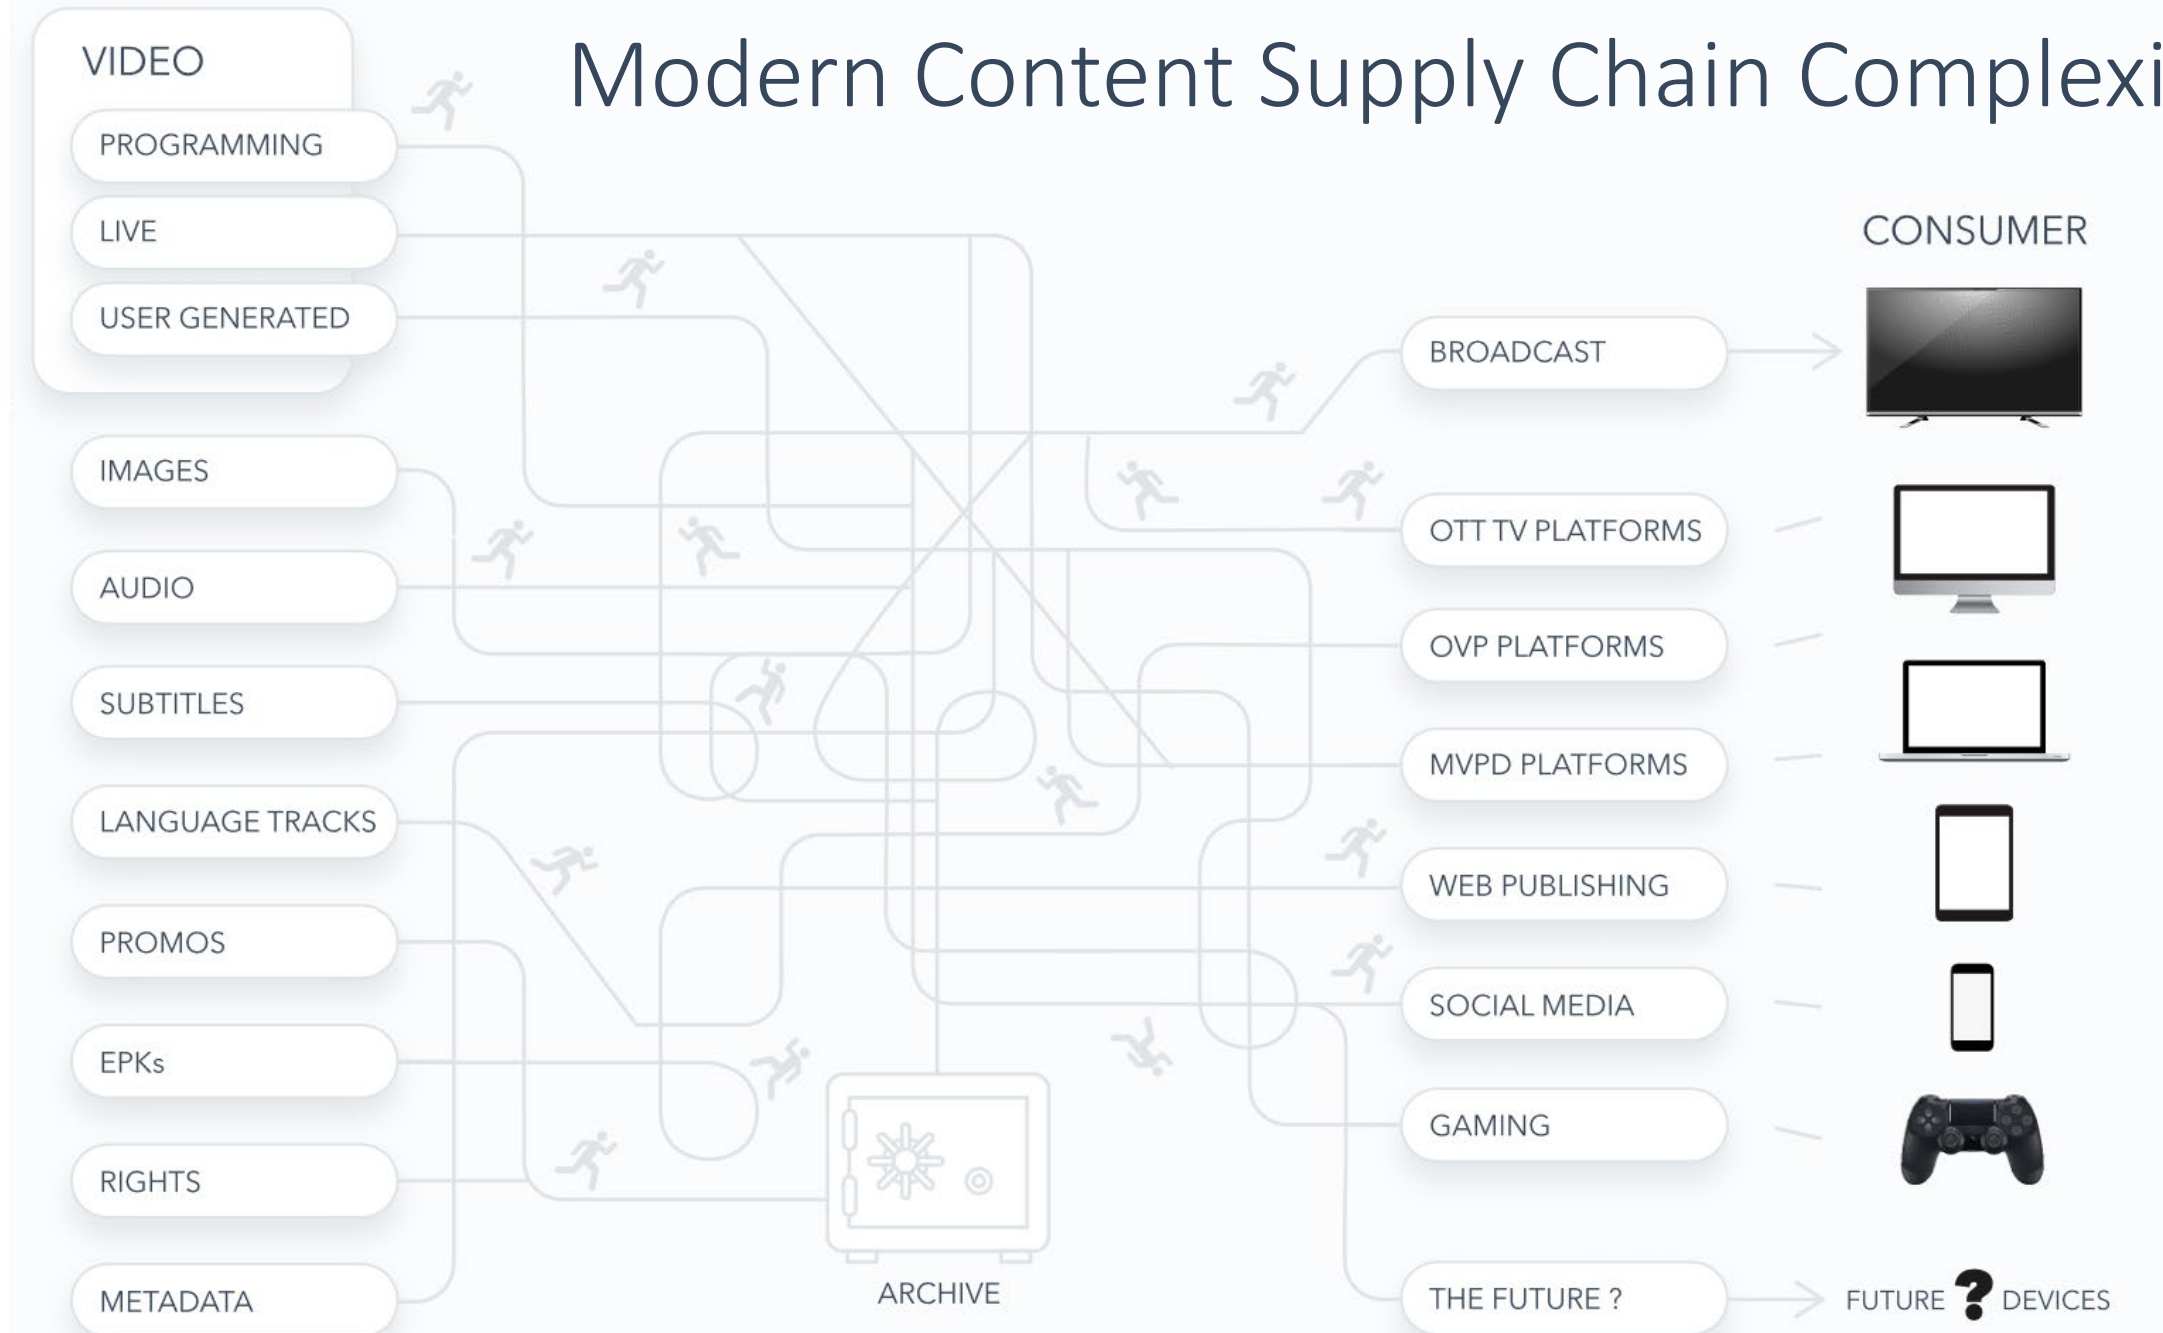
Modern Content Supply Chain Complexi

VIDEO

PROGRAMMING

LIVE

USER GENERATED

IMAGES

AUDIO

SUBTITLES

LANGUAGE TRACKS

PROMOS

EPKs

RIGHTS

METADATA

ARCHIVE

CONSUMER

BROADCAST

OTT TV PLATFORMS

OVP PLATFORMS

MVPD PLATFORMS

WEB PUBLISHING

SOCIAL MEDIA

GAMING

THE FUTURE ?

FUTURE ? DEVICES